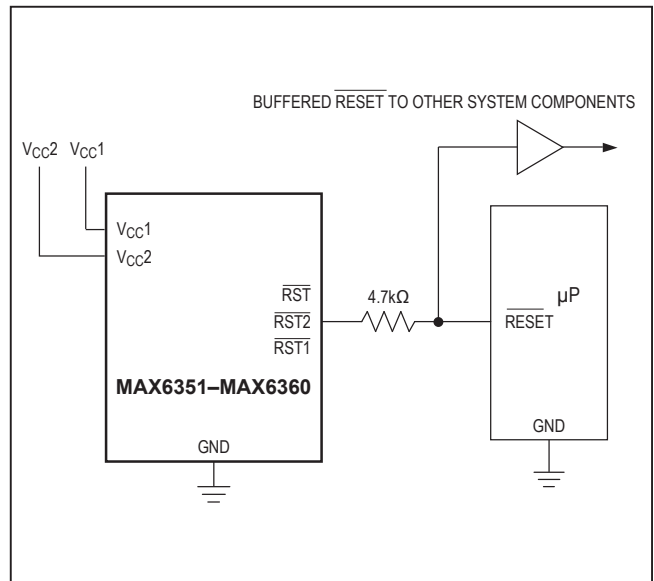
BUFFERED $\overline{RESET}$ TO OTHER SYSTEM COMPONENTS

$V_{CC}2$ $V_{CC}1$

$V_{CC}1$
$V_{CC}2$

$\overline{RST}$
$\overline{RST2}$
$\overline{RST1}$

4.7kΩ

μP
$\overline{RESET}$

MAX6351–MAX6360

GND

GND